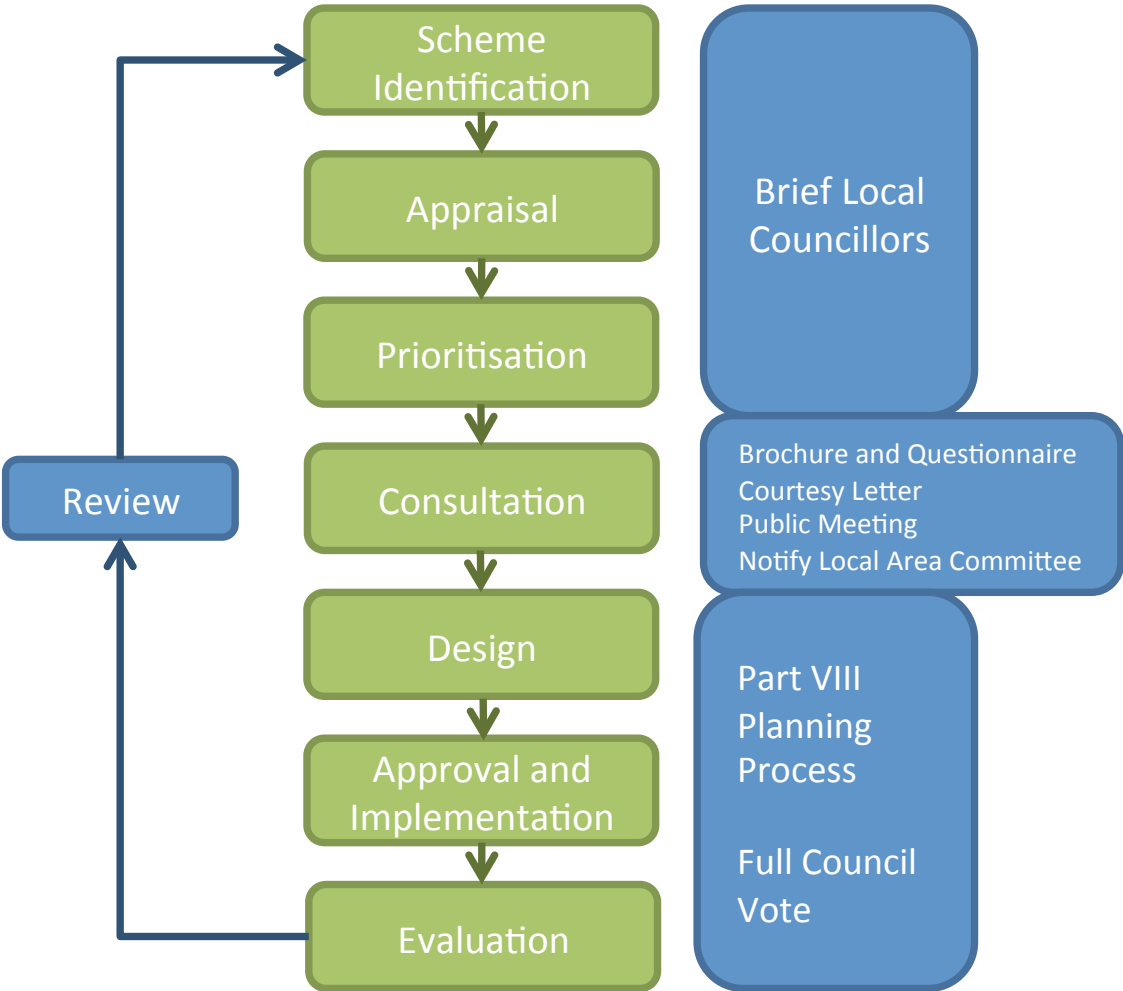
Scheme Identification

Appraisal

Prioritisation

Consultation

Design

Approval and Implementation

Evaluation

Review

Brief Local Councillors

Brochure and Questionnaire
Courtesy Letter
Public Meeting
Notify Local Area Committee

Part VIII Planning Process

Full Council Vote